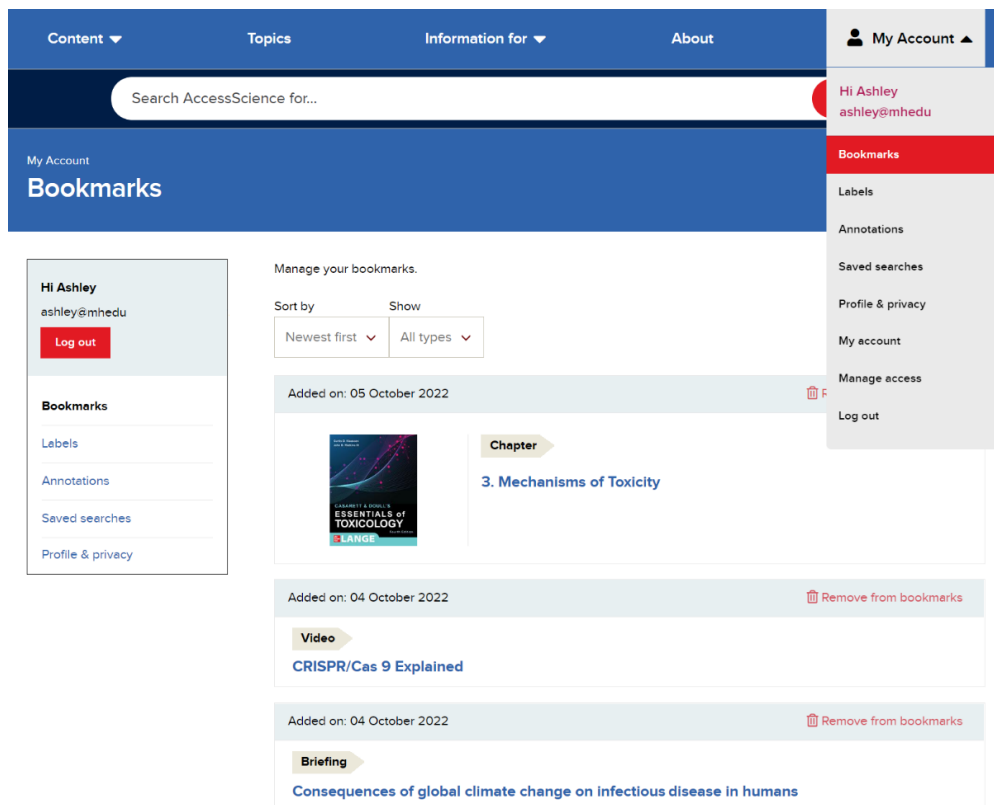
Content Topics Information for About My Account

Search AccessScience for...

Hi Ashley
ashley@mhedu

Bookmarks
Labels
Annotations
Saved searches
Profile & privacy
My account
Manage access
Log out

My Account
Bookmarks

Hi Ashley
ashley@mhedu
Log out

Bookmarks
Labels
Annotations
Saved searches
Profile & privacy

Manage your bookmarks.

Sort by
Newest first

Show
All types

Added on: 05 October 2022

CASARETT & DOULL'S ESSENTIALS of TOXICOLOGY
LANGE

Chapter
3. Mechanisms of Toxicity

Added on: 04 October 2022
Remove from bookmarks

Video
CRISPR/Cas 9 Explained

Added on: 04 October 2022
Remove from bookmarks

Briefing
Consequences of global climate change on infectious disease in humans